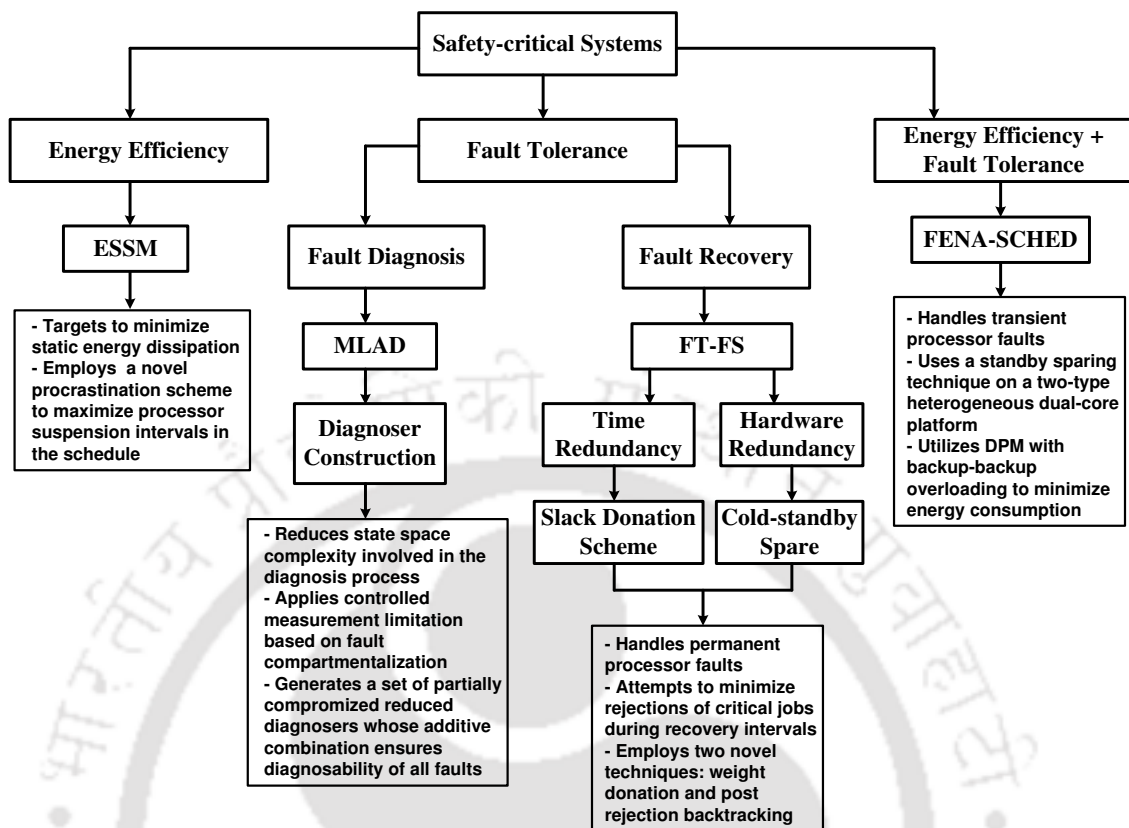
Safety-critical Systems

Energy Efficiency

Fault Tolerance

Energy Efficiency + Fault Tolerance

ESSM

Fault Diagnosis

Fault Recovery

FENA-SCHED

- Targets to minimize static energy dissipation
- Employs a novel procrastination scheme to maximize processor suspension intervals in the schedule

MLAD

FT-FS

- Handles transient processor faults
- Uses a standby sparing technique on a two-type heterogeneous dual-core platform
- Utilizes DPM with backup-backup overloading to minimize energy consumption

Diagnoser Construction

Time Redundancy

Hardware Redundancy

Slack Donation Scheme

Cold-standby Spare

- Reduces state space complexity involved in the diagnosis process
- Applies controlled measurement limitation based on fault compartmentalization
- Generates a set of partially compromized reduced diagnosers whose additive combination ensures diagnosability of all faults

- Handles permanent processor faults
- Attempts to minimize rejections of critical jobs during recovery intervals
- Employs two novel techniques: weight donation and post rejection backtracking